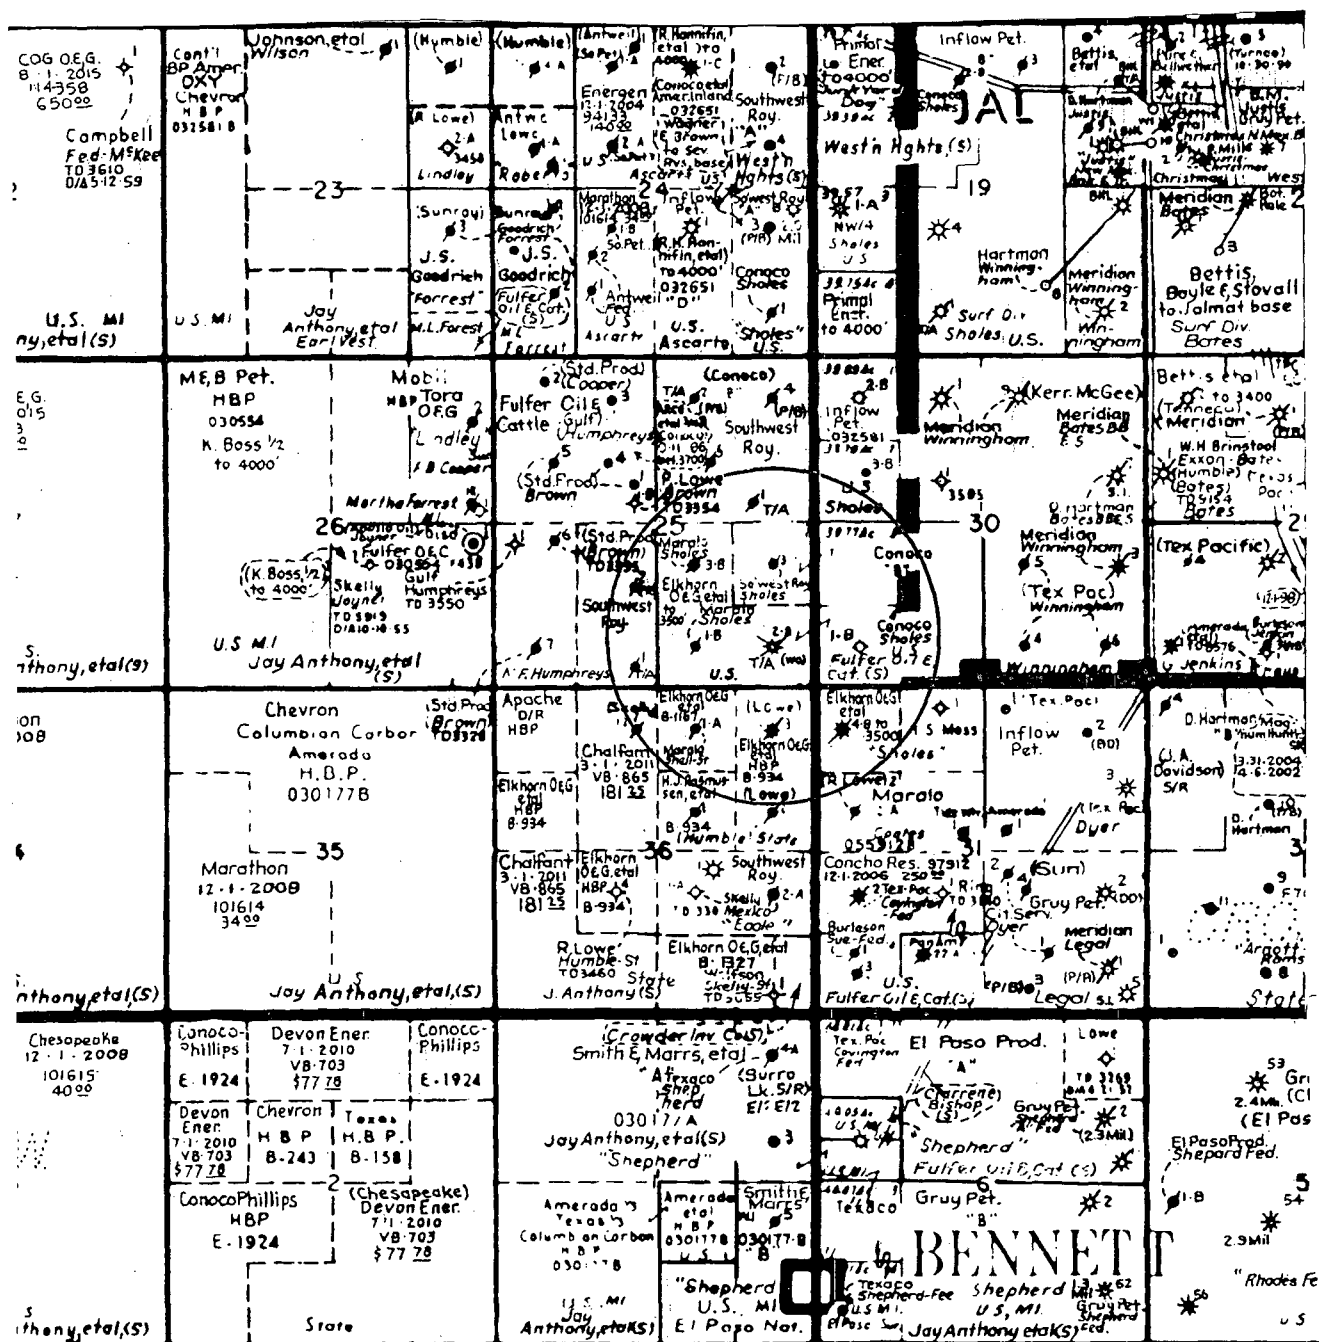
COG O.E.G.
8 - 1 - 2015
114358
650.00

Cont'l
BP Amer
OXY
Chevron
H B P
032581 B

Campbell
Fed-McKee
TD 3610
D/A 5-12-59

Johnson, etal
Wilson

(Humble)

(Humble)

(Antweil)
(So Pet)

R. Hamnifin, etal
to 4000'

Energen
12-1-2004
94133
140.00

Conoco etal
Ameriland
032651
Wagner
E. Brown
to Sev. Rvs. base
Ascarte

Southwest
Roy.
"A"

West'n
Hghts (S)

Primal
Le Ener
to 4000'
Dog

Inflow Pet.

Bettis, etal

JAL

West'n Hghts (S)

19

A. Lowe

Lindley

Antwe Lewe
Robe

23

Sunray

J.S.
Goodrich
Forrest

Sunray
Goodrich
Forrest

J.S.
Goodrich

Fulfer Oil E Cat (S)

Marathon
12-1-2008
101614 34.00

So.Pet.

R.H. Hanifin, etal
to 4000'
032651
"D"

Inflow Pet.

S'west Roy

(P/R) Mil

Conoco
Shoies

Antweil
Fed
U.S.
Ascarte

U.S.
Ascarte

"Shoies"
U.S.

NW/4
Shoies
U.S.

Primal
Ener.
to 4000'

Hartman
Winningham

Surf Div
Shoies U.S.

Meridian
Bates

Meridian
Winningham

Bettis,
Boyle & Stovall
to Jalmat base
Surf Div.
Bates

Christmas

Jay
Anthony, etal
Earlyest

M.L. Forest

U.S. MI

U.S. MI
ny, etal (S)

ME,B Pet.
HBP
030554
K. Boss 1/2
to 4000'

Mobil
HBP Tora O.E.G
Lindley
F.B. Cooper

Martha Forrest

26

Fulfer O.E.C.
Joyner

(K. Boss 1/2 to 4000')

Skelly
Joyner
TD 3919
D/A 10-18-55

Gulf
Humphreys
TD 3550

U.S. M.I
Jay Anthony, etal
(S)

Std. Prod.
(Cooper)

Fulfer Oil E Cattle (Gulf)
(Humphreys)

(Std. Prod.)
Brown

(Std. Prod.)
(Brown)

(Conoco)

Southwest
Roy.

P. Lowe
Brown
TD3354

25

Marolo
Shoies

Elkhorn
O.E.G etal

Southwest
Roy.

S'west Roy
Shoies

Marolo
Shoies

T/A

U.S.

A.F. Humphreys

Inflow
Pet.
032581

U.S.
Shoies

Conoco

30

Conoco
Shoies
U.S.

Fulfer O.E.Cat. (S)

Kerr McGee

Meridian
Winningham

Meridian
Bates BB
E.S.

Hartman
Bates BB E.S.

Meridian
Winningham

(Tex Pac)
Winningham

Winningham

Bettis etal
(Tenneco)
Meridian

W.H. Brinstool
Exxon - Bates
(Humble)
(Bates)
TD 5154
Bates

(Tex Pacific)

Amerada
Jenkins

G. Jenkins

S.
nthony, etal (9)

ion
008

Chevron
Columbian Carbon
Amerada
H.B.P.
030177B

35

Marathon
12-1-2008
101614
34.00

Jay Anthony, etal, (S)
U.S.

nthony, etal (S)

Std. Prod.
Brown
TD3376

Apache
D/R
HBP

Chalfant
3-1-2011
VB-865
181.25

Elkhorn O.E.G
etal
HBP
B-934

Marolo
Shell-St

H.J. Rasmussen, etal

(Lowe)

Elkhorn O.E.G
HBP
B-934
(Lowe)

B-934
(Humble) State

36

Chalfant
3-1-2011
VB-865
181.25

Elkhorn
O.E.G. etal
HBP
B-934

Southwest
Roy.

Skelly
Mexico
"Eagle"

R. Lowe
Humble-St
TD3460
J. Anthony (S)

State

Elkhorn O.E.G. etal
B-1327
Wilson
Skelly-St

Elkhorn O.E.G etal
to 3500'
"Shoies"

R. Lowe

Marolo

Concho Res. 9791
12-1-2006 250.00

Tex Pac
Carrington
Fed

Burleson
Sue-Fed.

Pan Am

U.S.
Fulfer Oil E.Cat. (S)

31

Tex Pac

Amerada

Inflow
Pet.

(Sun)

Gruy Pet.

Cit. Serv.
Dyer

Meridian
Legal

Legal st.

Dyer

U.S. Mess

D. Hartman
Hartman

J.A.
Davidson
S/R
12-31-2006
14-6-2002

D.
Hartman

State

Argott
Ramsay

Chesapeake
12-1-2008
101615
40.00

Conoco-
Phillips
E-1924

Devon Ener.
7-1-2010
VB-703
$77.78

Conoco-
Phillips
E-1924

Devon
Ener.
7-1-2010
VB-703
$77.78

Chevron
H B P
B-243

Texas
H.B.P.
B-158

2

ConocoPhillips
HBP
E-1924

(Chesapeake)
Devon Ener.
7-1-2010
VB-703
$77.78

State

thony, etal (S)

(Crowder Inv. Co.S)
Smith E Marrs, etal

Texaco
Shepherd

(Surro Lk. S/R)
E/2 E/2

030177A
Jay Anthony, etal (S)
"Shepherd"

Amerada
Texas
Columbian Carbon
H B P
030177B

Amerada
etal
H B P
030177B
U.S.

Smith E Marrs
030177B
"B"

"Shepherd"
U.S. MI
El Paso Nat.

U.S. MI
Jay
Anthony, etal (S)

Tex. Pac
Covington
Fed

El Paso Prod.
"A"

(Charrene)
Bishop

Gruy Pet.
Shepherd

"Shepherd"
Fulfer Oil E Cat (S)

Texaco

6

Gruy Pet.
"B"

BENNETT

Texaco
Shepherd-Fee
U.S. MI
El Paso

Shepherd
U.S. MI.
Jay Anthony etal (S)

Gruy Pet.
Shepherd
Fed.

Lowe

El Paso Prod.
Shepard Fed.

(El Pas

Gr
(C

5

"Rhodes Fe

U.S